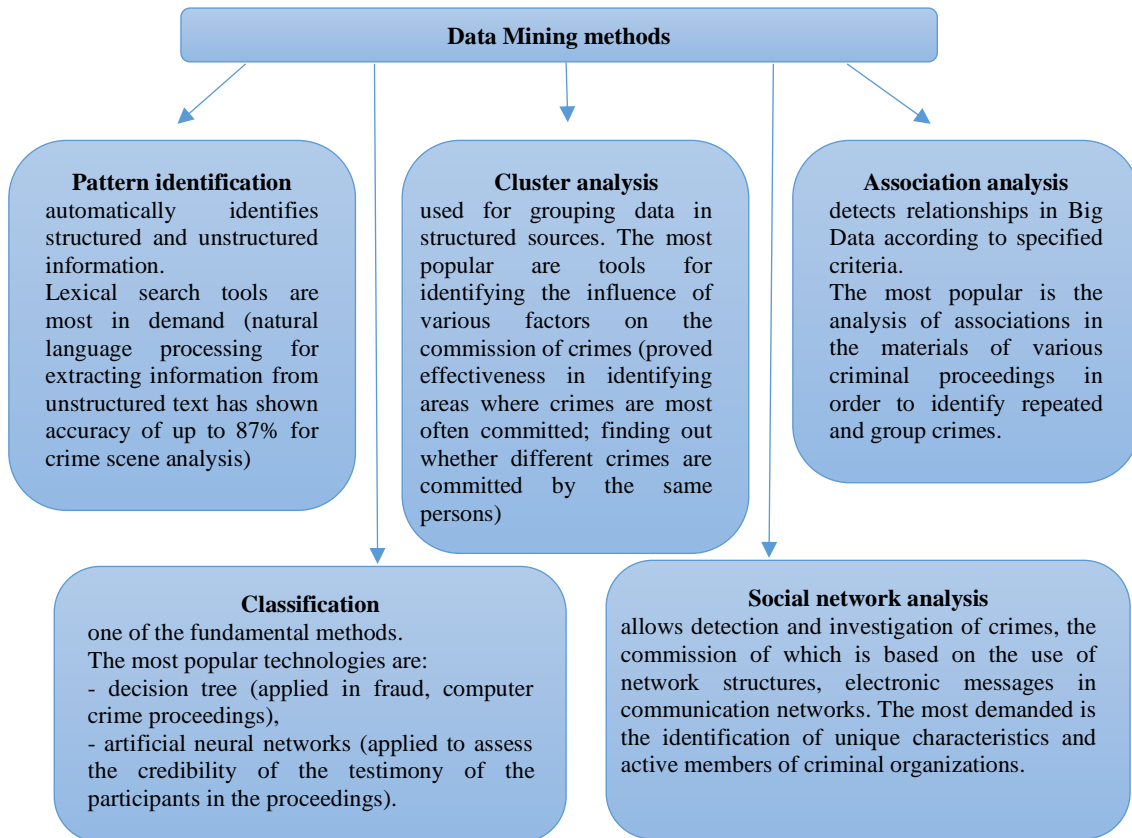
Data Mining methods

Pattern identification
automatically identifies structured and unstructured information.
Lexical search tools are most in demand (natural language processing for extracting information from unstructured text has shown accuracy of up to 87% for crime scene analysis)

Cluster analysis
used for grouping data in structured sources. The most popular are tools for identifying the influence of various factors on the commission of crimes (proved effectiveness in identifying areas where crimes are most often committed; finding out whether different crimes are committed by the same persons)

Association analysis
detects relationships in Big Data according to specified criteria.
The most popular is the analysis of associations in the materials of various criminal proceedings in order to identify repeated and group crimes.

Classification
one of the fundamental methods.
The most popular technologies are:
- decision tree (applied in fraud, computer crime proceedings),
- artificial neural networks (applied to assess the credibility of the testimony of the participants in the proceedings).

Social network analysis
allows detection and investigation of crimes, the commission of which is based on the use of network structures, electronic messages in communication networks. The most demanded is the identification of unique characteristics and active members of criminal organizations.